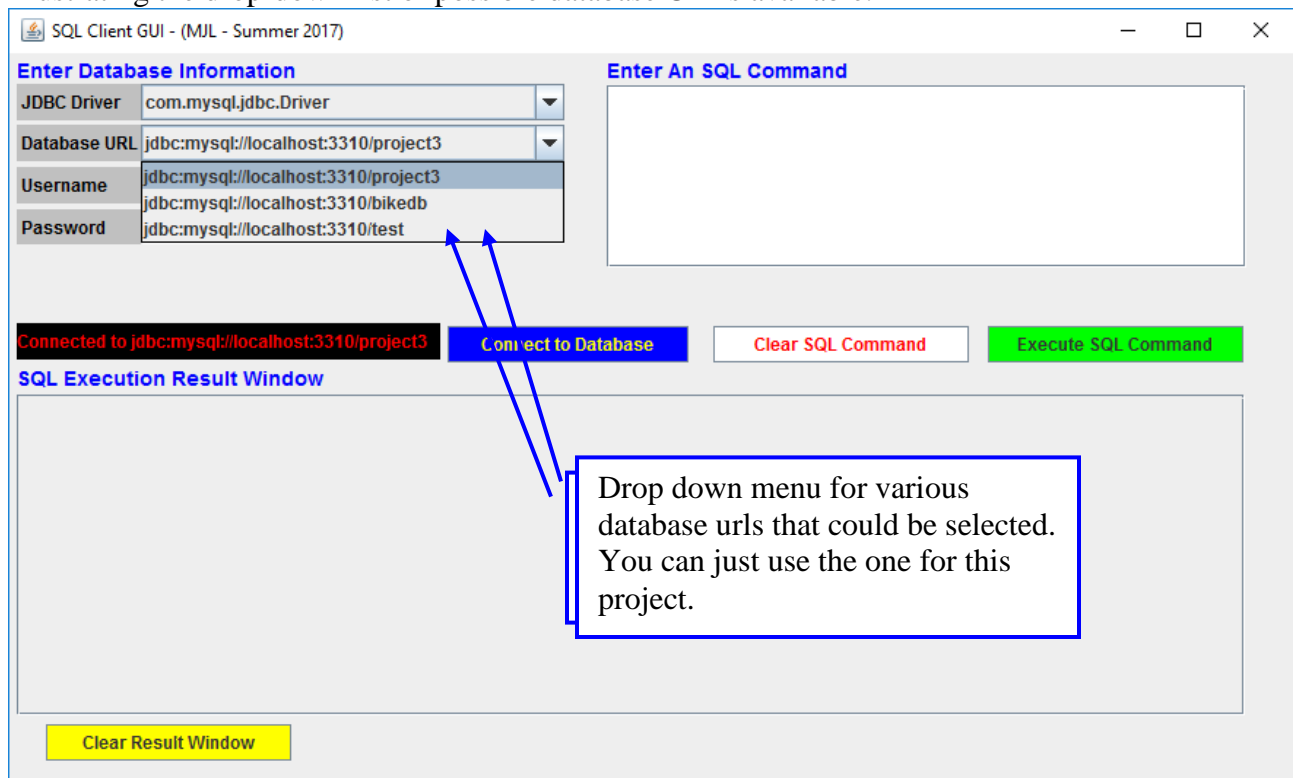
SQL Client GUI - (MJL - Summer 2017)

Enter Database Information

JDBC Driver com.mysql.jdbc.Driver

Database URL jdbc:mysql://localhost:3310/project3

jdbc:mysql://localhost:3310/project3
jdbc:mysql://localhost:3310/bikedb
jdbc:mysql://localhost:3310/test

Username

Password

Enter An SQL Command

Connected to jdbc:mysql://localhost:3310/project3

Connect to Database

Clear SQL Command

Execute SQL Command

SQL Execution Result Window

Drop down menu for various database urls that could be selected. You can just use the one for this project.

Clear Result Window